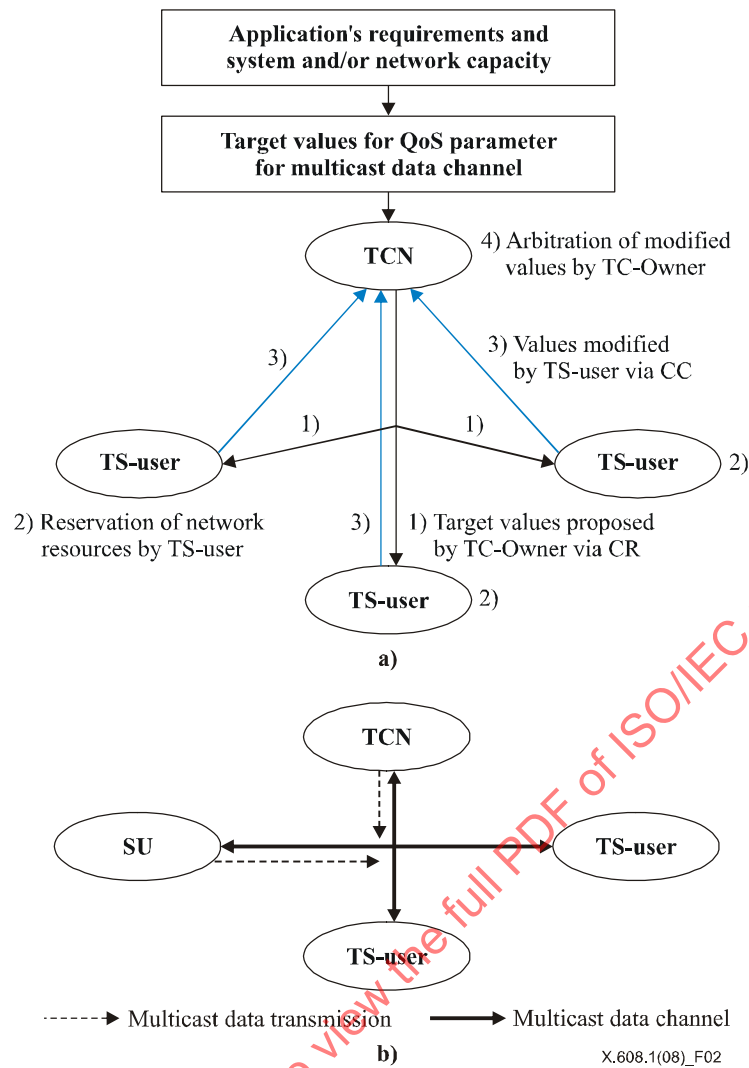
Application's requirements and system and/or network capacity

Target values for QoS parameter for multicast data channel

TCN

4) Arbitration of modified values by TC-Owner

3)

3) Values modified by TS-user via CC

1)

1)

TS-user

TS-user

2)

2) Reservation of network resources by TS-user

3)

1) Target values proposed by TC-Owner via CR

TS-user

2)

a)

TCN

SU

TS-user

TS-user

Multicast data transmission

Multicast data channel

b)

X.608.1(08)_F02

view the full PDF of ISO/IEC